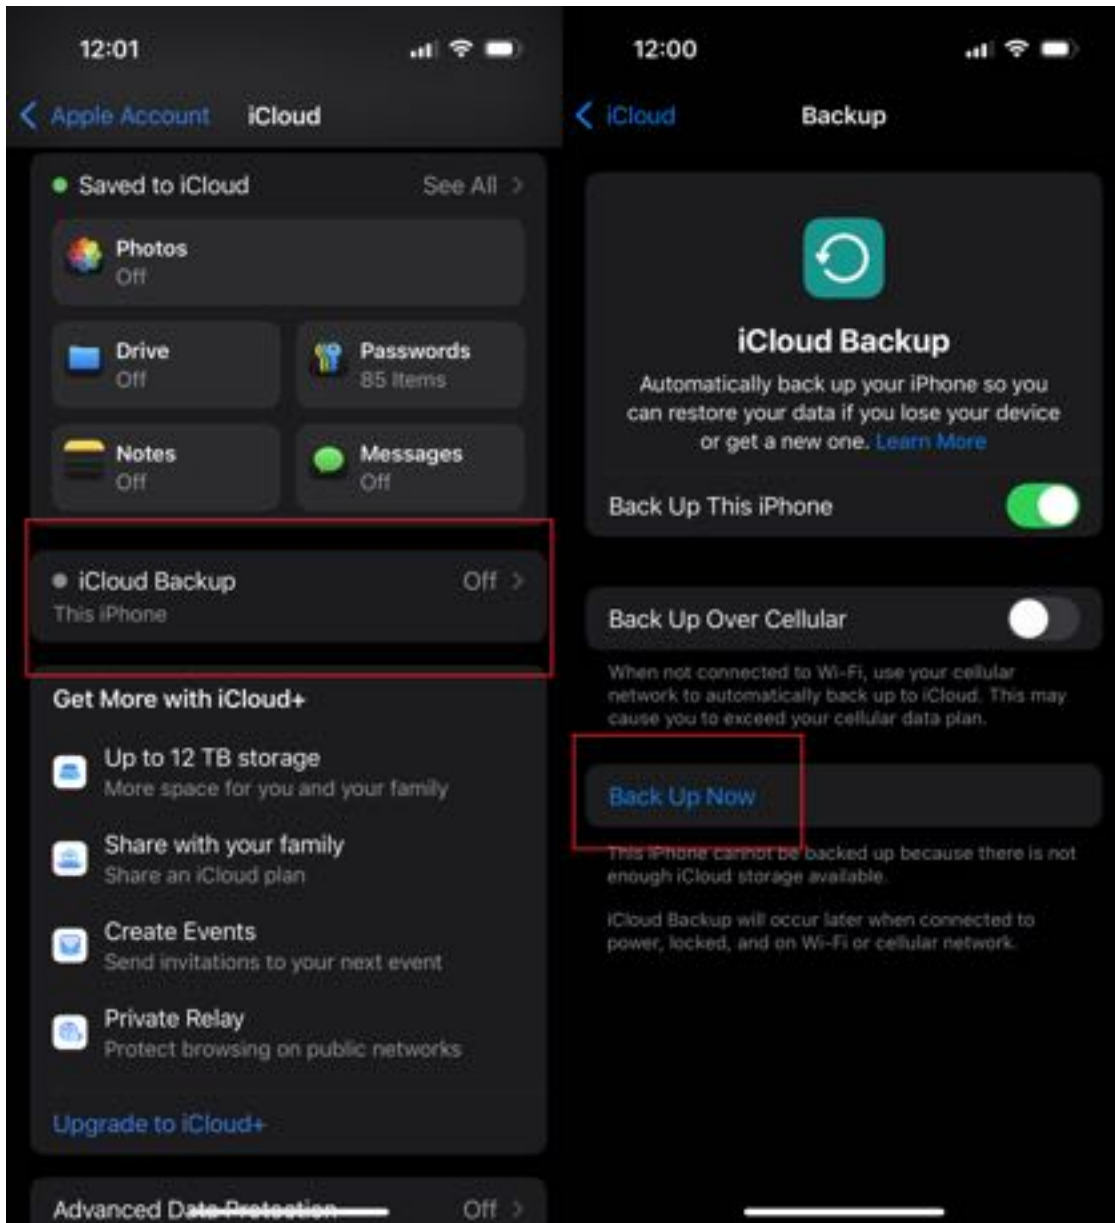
12:01

Apple Account iCloud

Saved to iCloud See All

Photos
Off

Drive
Off

Passwords
85 Items

Notes
Off

Messages
Off

iCloud Backup Off
This iPhone

Get More with iCloud+

Up to 12 TB storage
More space for you and your family

Share with your family
Share an iCloud plan

Create Events
Send invitations to your next event

Private Relay
Protect browsing on public networks

Upgrade to iCloud+

Advanced Data Protection Off

12:00

iCloud Backup

iCloud Backup

Automatically back up your iPhone so you can restore your data if you lose your device or get a new one. Learn More

Back Up This iPhone

Back Up Over Cellular

When not connected to Wi-Fi, use your cellular network to automatically back up to iCloud. This may cause you to exceed your cellular data plan.

Back Up Now

This iPhone cannot be backed up because there is not enough iCloud storage available.

iCloud Backup will occur later when connected to power, locked, and on Wi-Fi or cellular network.